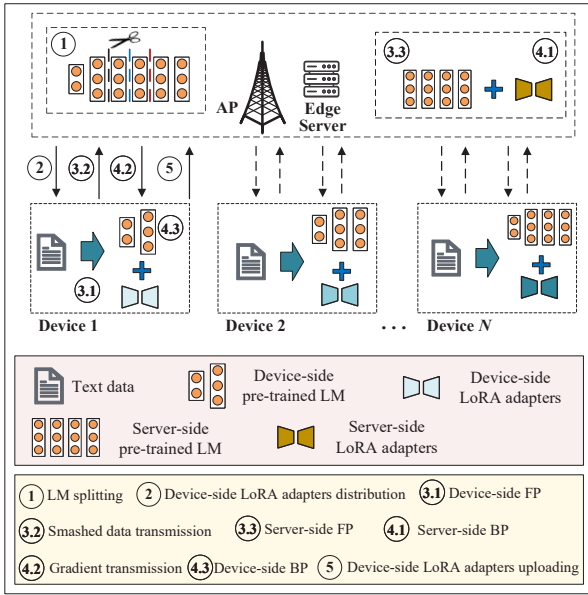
1

AP

Edge Server

3.3

4.1

2

3.2

4.2

5

4.3

3.1

Device 1

Device 2

. . .

Device $N$

Text data

Device-side pre-trained LM

Device-side LoRA adapters

Server-side pre-trained LM

Server-side LoRA adapters

1 LM splitting

2 Device-side LoRA adapters distribution

3.1 Device-side FP

3.2 Smashed data transmission

3.3 Server-side FP

4.1 Server-side BP

4.2 Gradient transmission

4.3 Device-side BP

5 Device-side LoRA adapters uploading